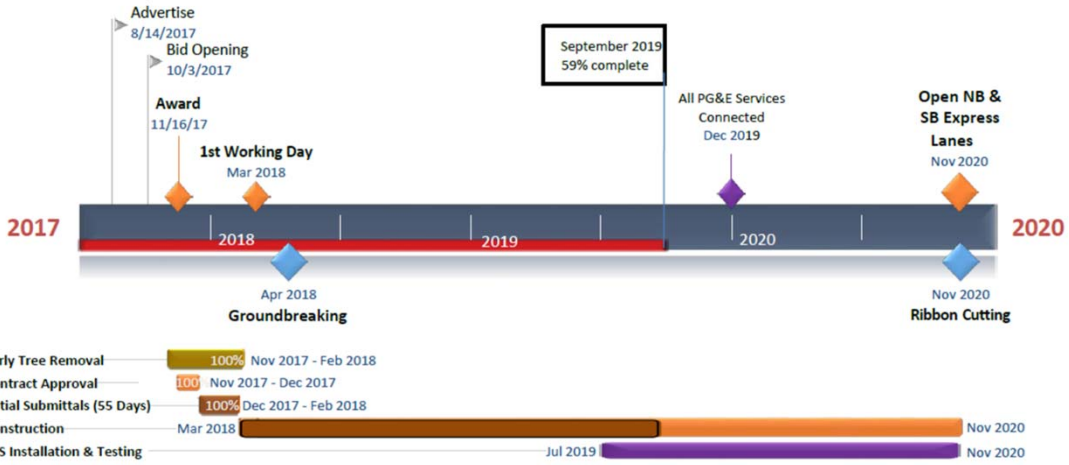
Advertise
8/14/2017

Bid Opening
10/3/2017

Award
11/16/17

1st Working Day
Mar 2018

September 2019
59% complete

All PG&E Services Connected
Dec 2019

Open NB & SB Express Lanes
Nov 2020

2017

2018

2019

2020

2020

Apr 2018
Groundbreaking

Nov 2020
Ribbon Cutting

rly Tree Removal 100% Nov 2017 - Feb 2018

ntract Approval 100 Nov 2017 - Dec 2017

tial Submittals (55 Days) 100% Dec 2017 - Feb 2018

nstruction Mar 2018 Nov 2020

S Installation & Testing Jul 2019 Nov 2020